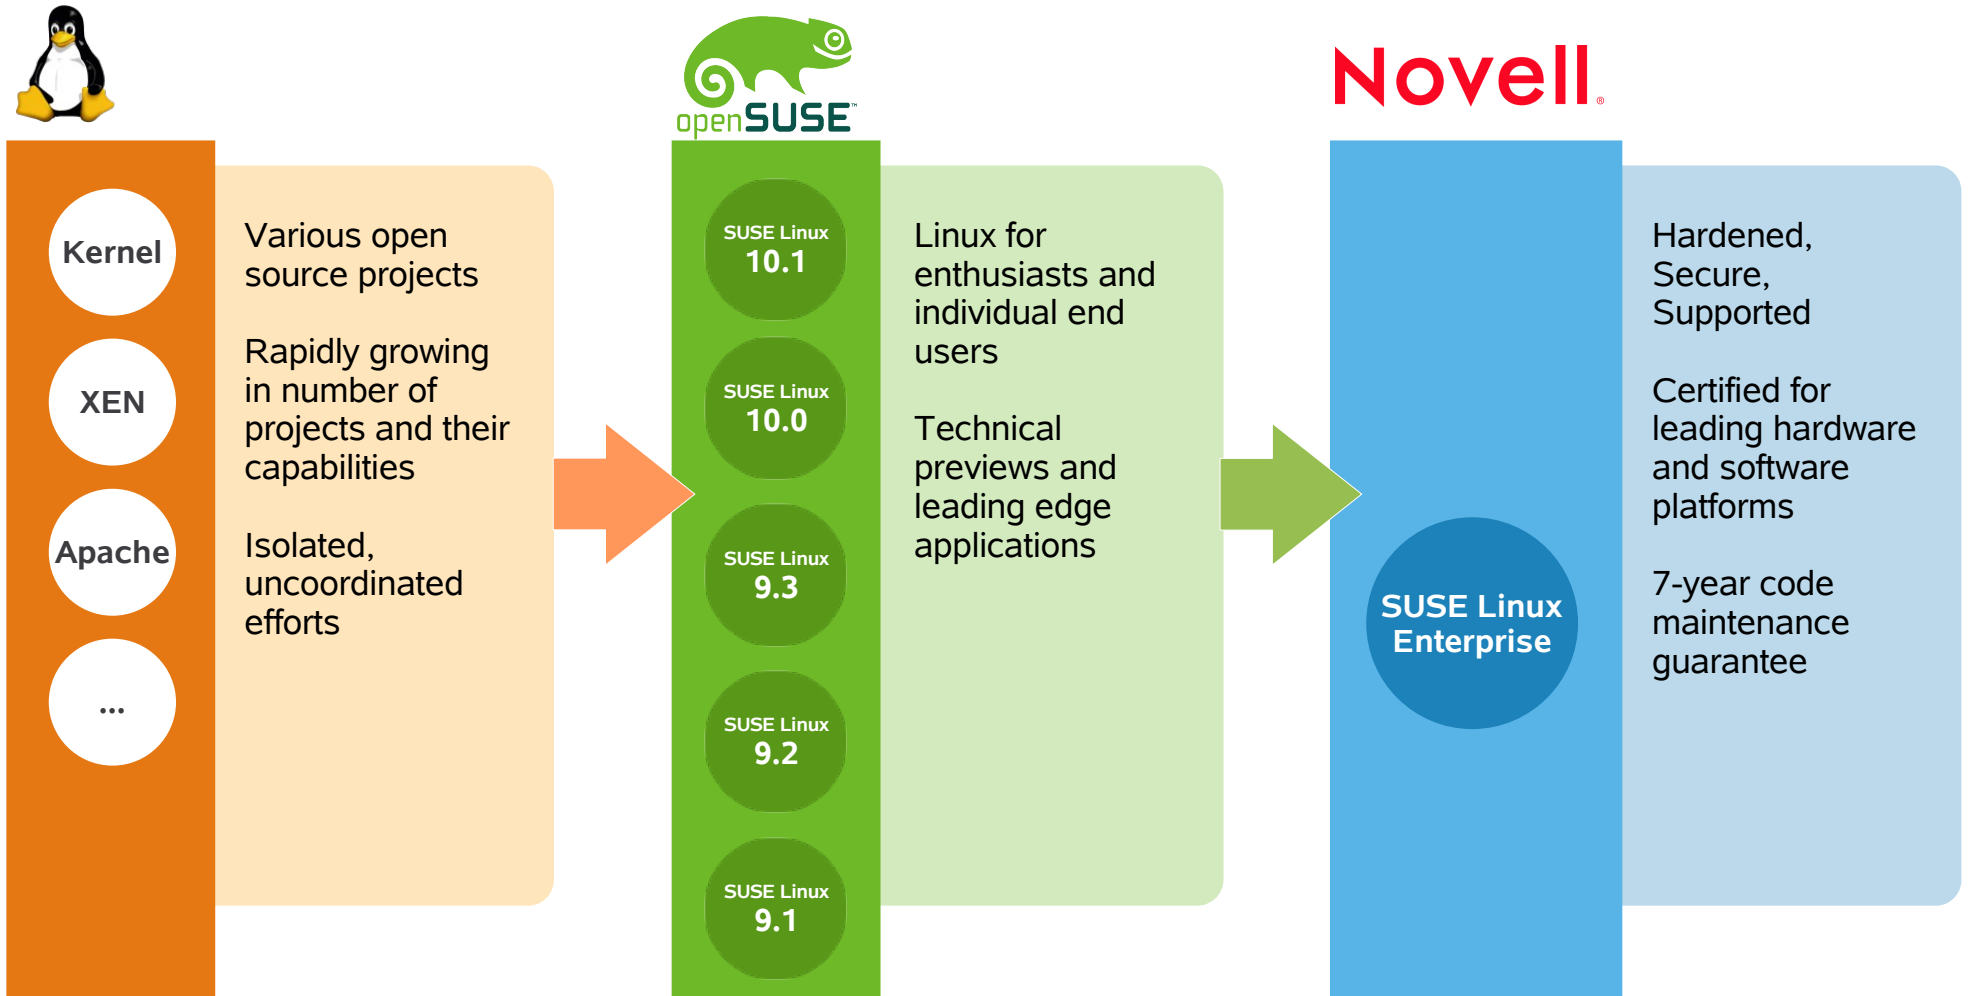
Kernel

XEN

Apache

...

Various open source projects

Rapidly growing in number of projects and their capabilities

Isolated, uncoordinated efforts

openSUSE™

SUSE Linux 10.1

SUSE Linux 10.0

SUSE Linux 9.3

SUSE Linux 9.2

SUSE Linux 9.1

Linux for enthusiasts and individual end users

Technical previews and leading edge applications

Novell®

SUSE Linux Enterprise

Hardened, Secure, Supported

Certified for leading hardware and software platforms

7-year code maintenance guarantee